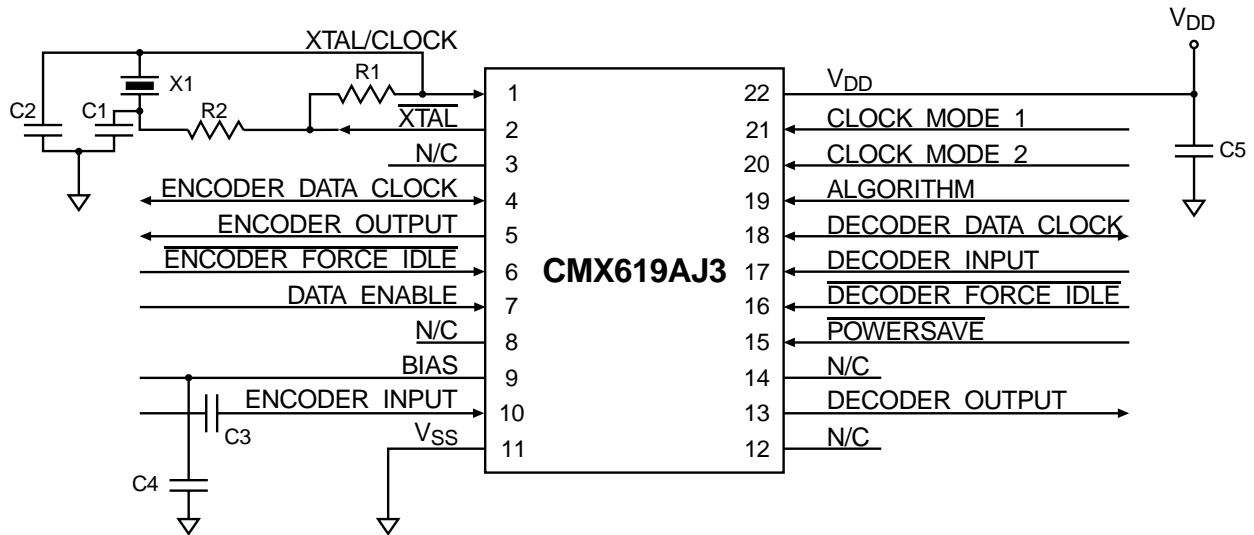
XTAL/CLOCK
$V_{DD}$
X1
R1
C2
C1
R2
$\overline{XTAL}$
N/C
ENCODER DATA CLOCK
ENCODER OUTPUT
$\overline{ENCODER\ FORCE\ IDLE}$
DATA ENABLE
N/C
BIAS
ENCODER INPUT
C3
$V_{SS}$
C4
1
2
3
4
5
6
7
8
9
10
11
CMX619AJ3
22
21
20
19
18
17
16
15
14
13
12
$V_{DD}$
CLOCK MODE 1
CLOCK MODE 2
ALGORITHM
DECODER DATA CLOCK
DECODER INPUT
$\overline{DECODER\ FORCE\ IDLE}$
$\overline{POWERSAVE}$
N/C
DECODER OUTPUT
N/C
C5